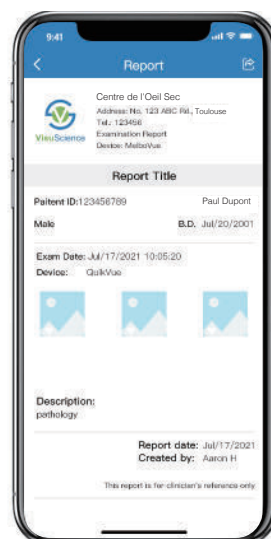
9:41

Report

VisuScience

Centre de l'Oeil Sec
Address: No. 123 ABC Rd., Toulouse
Tel.: 123456
Examination Report
Device: MeiboVue

Report Title

Paitent ID:123456789
Paul Dupont

Male
B.D. Jul/20/2001

Exam Date: Jul/17/2021 10:05:20
Device: QuikVue

Description:
pathology

Report date: Jul/17/2021
Created by: Aaron H

This report is for clinician's reference only